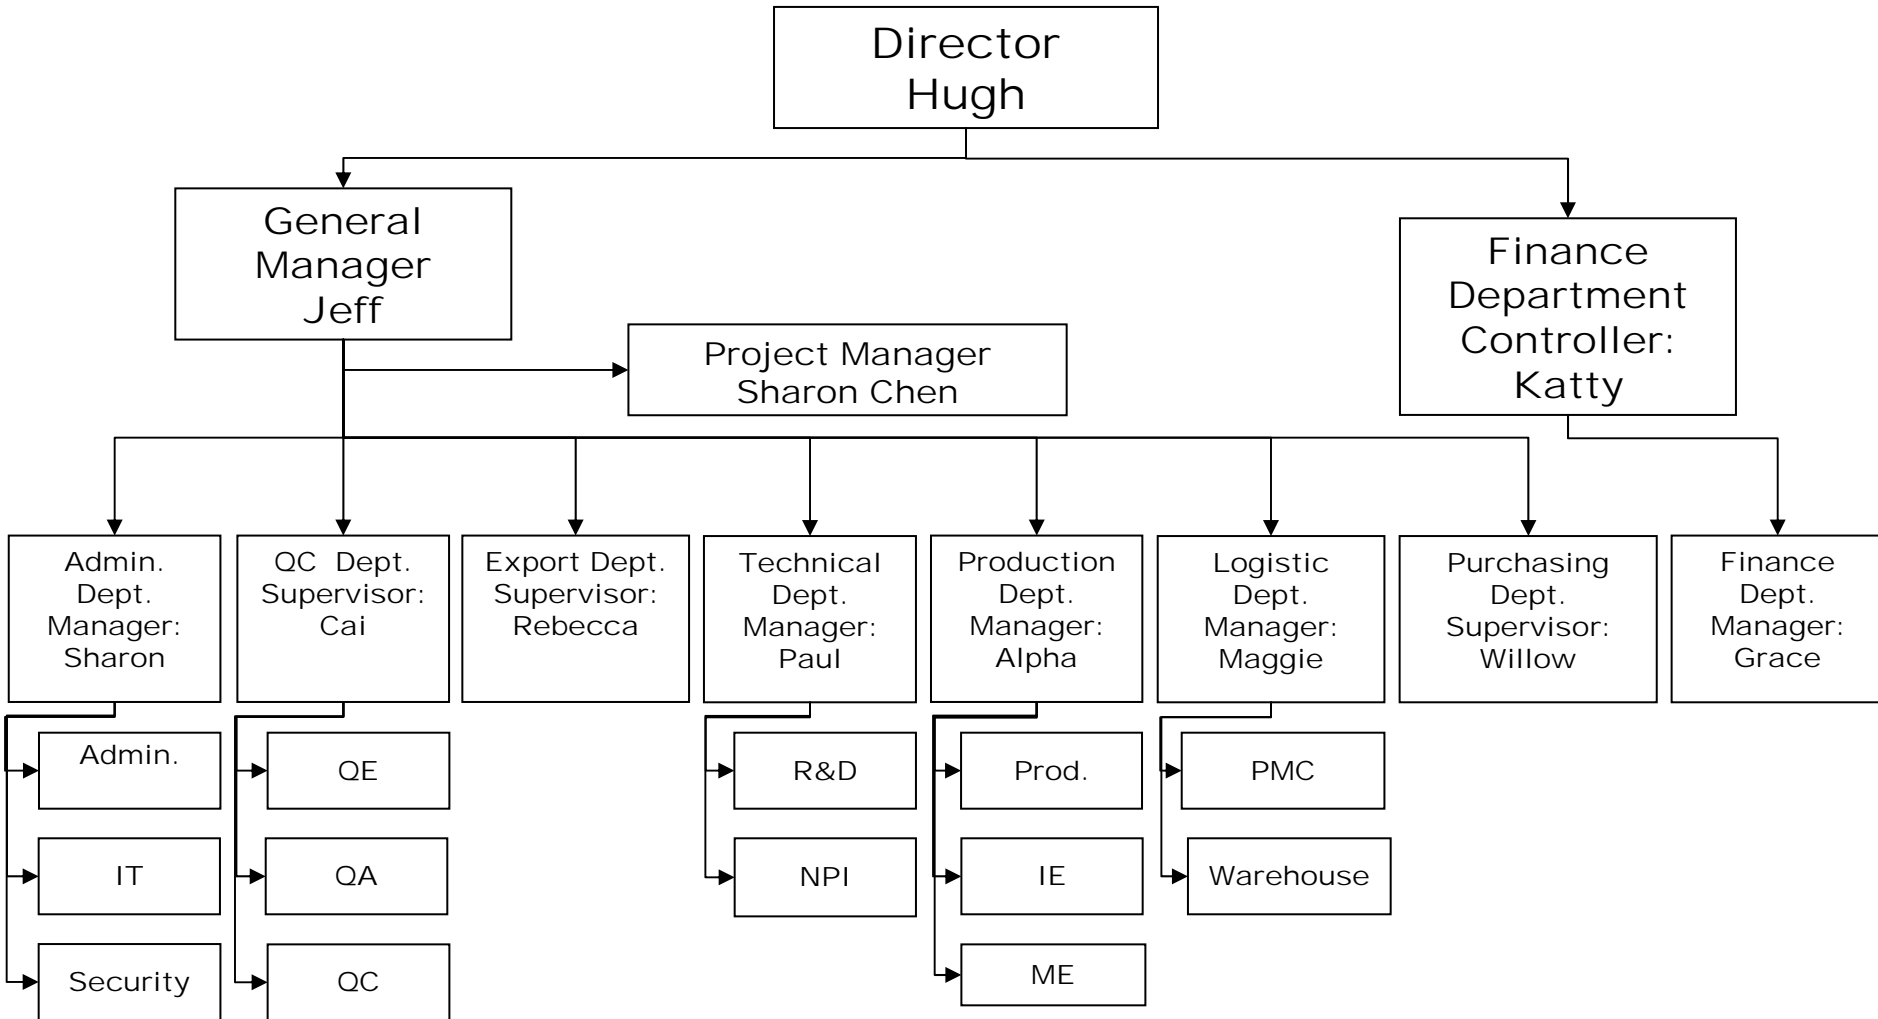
Director
Hugh

General Manager
Jeff

Finance Department Controller:
Katty

Project Manager
Sharon Chen

Admin. Dept. Manager:
Sharon

QC Dept. Supervisor:
Cai

Export Dept. Supervisor:
Rebecca

Technical Dept. Manager:
Paul

Production Dept. Manager:
Alpha

Logistic Dept. Manager:
Maggie

Purchasing Dept. Supervisor:
Willow

Finance Dept. Manager:
Grace

Admin.

IT

Security

QE

QA

QC

R&D

NPI

Prod.

IE

ME

PMC

Warehouse